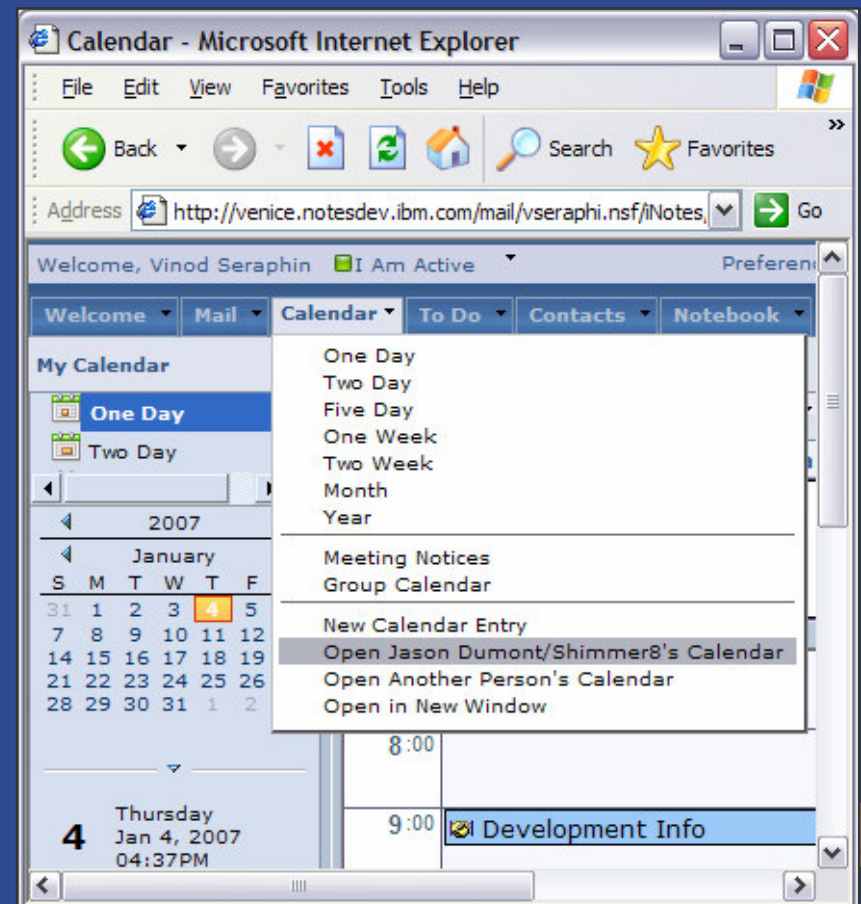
Calendar - Microsoft Internet Explorer

File Edit View Favorites Tools Help

Back Search Favorites

Address http://venice.notesdev.ibm.com/mail/vseraphi.nsf/iNotes, Go

Welcome, Vinod Seraphin I Am Active Preferen

Welcome Mail Calendar To Do Contacts Notebook

My Calendar

One Day
Two Day

2007
January

| S | M | T | W | T | F |
|---|---|---|---|---|---|
| 31 | 1 | 2 | 3 | 4 | 5 |
| 7 | 8 | 9 | 10 | 11 | 12 |
| 14 | 15 | 16 | 17 | 18 | 19 |
| 21 | 22 | 23 | 24 | 25 | 26 |
| 28 | 29 | 30 | 31 | 1 | 2 |

4 Thursday Jan 4, 2007 04:37PM

One Day
Two Day
Five Day
One Week
Two Week
Month
Year
Meeting Notices
Group Calendar
New Calendar Entry
Open Jason Dumont/Shimmer8's Calendar
Open Another Person's Calendar
Open in New Window

8:00
9:00 Development Info